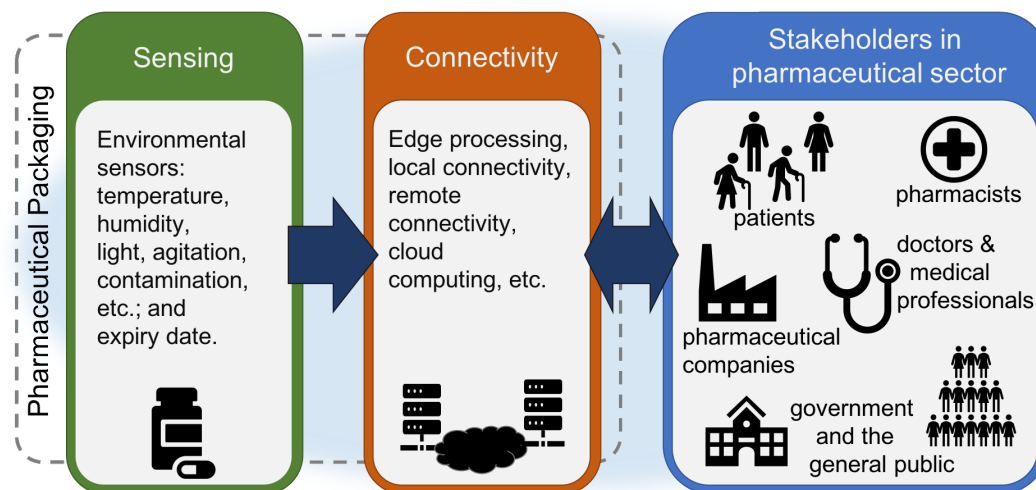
Pharmaceutical Packaging

Sensing

Environmental sensors: temperature, humidity, light, agitation, contamination, etc.; and expiry date.

Connectivity

Edge processing, local connectivity, remote connectivity, cloud computing, etc.

Stakeholders in pharmaceutical sector

patients

pharmacists

doctors & medical professionals

pharmaceutical companies

government and the general public